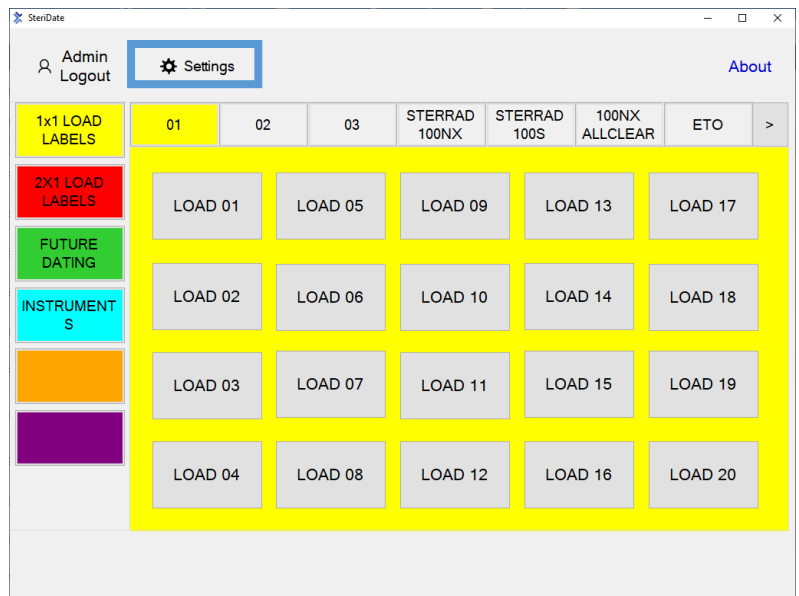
SteriDate

Admin
Logout

Settings

About

1x1 LOAD LABELS

2X1 LOAD LABELS

FUTURE DATING

INSTRUMENTS

01 | 02 | 03 | STERRAD 100NX | STERRAD 100S | 100NX ALLCLEAR | ETO | >

LOAD 01
LOAD 05
LOAD 09
LOAD 13
LOAD 17
LOAD 02
LOAD 06
LOAD 10
LOAD 14
LOAD 18
LOAD 03
LOAD 07
LOAD 11
LOAD 15
LOAD 19
LOAD 04
LOAD 08
LOAD 12
LOAD 16
LOAD 20